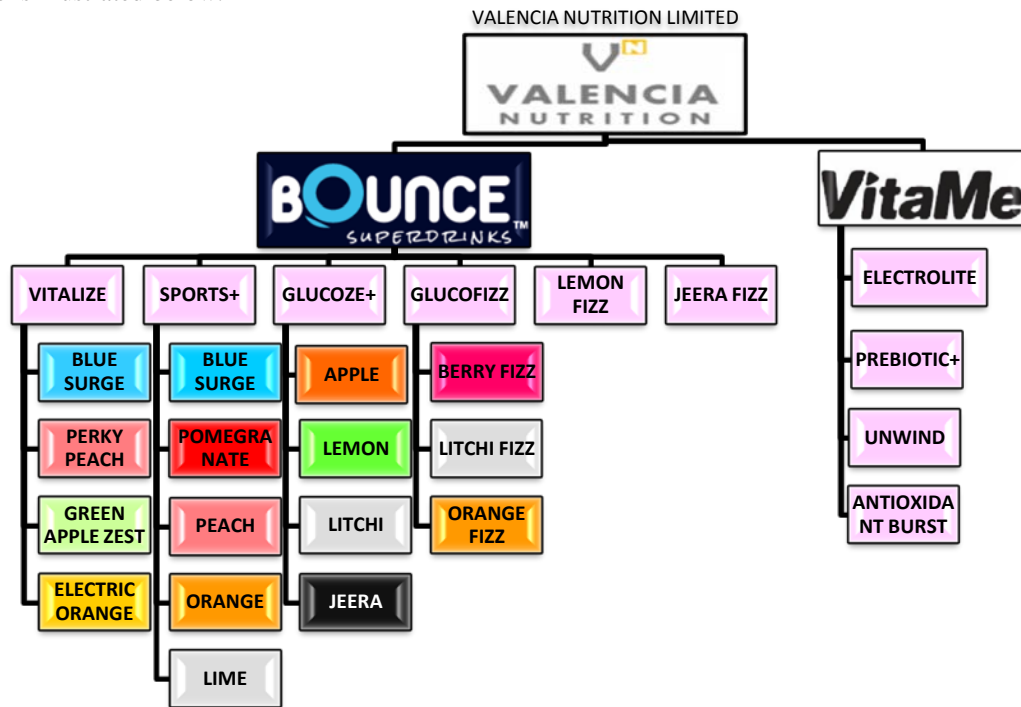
VALENCIA NUTRITION LIMITED

VN
VALENCIA
NUTRITION

BOUNCE
SUPERDRINKS™

VitaMe

VITALIZE
BLUE SURGE
PERKY PEACH
GREEN APPLE ZEST
ELECTRIC ORANGE

SPORTS+
BLUE SURGE
POMEGRANATE
PEACH
ORANGE
LIME

GLUCOZE+
APPLE
LEMON
LITCHI
JEERA

GLUCOFIZZ
BERRY FIZZ
LITCHI FIZZ
ORANGE FIZZ

LEMON FIZZ

JEERA FIZZ

ELECTROLITE
PREBIOTIC+
UNWIND
ANTIOXIDANT BURST